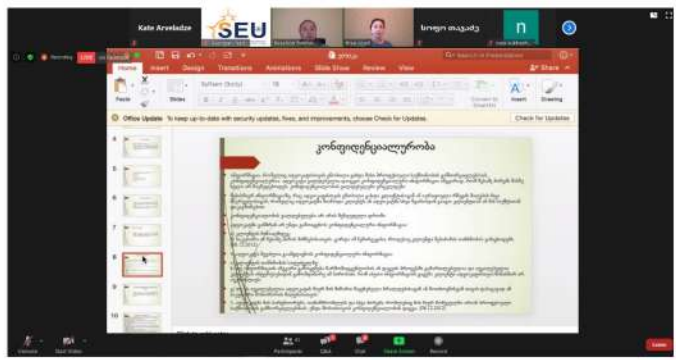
Kate Arveladze

SEU

სოფო თავაძე

n

Recording

Home Insert Design Transitions Animations Slide Show Review View

Share

Paste

Slides

Convert to SmartArt

Insert

Drawing

Office Update To keep up-to-date with security updates, fixes, and improvements, choose Check for Updates.

Check for Updates

კონფიდენციალურობა

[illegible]

4

5

6

7

8

9

10

Unmute

Start Video

Participants

Q&A

Chat

Share Screen

Record

Leave